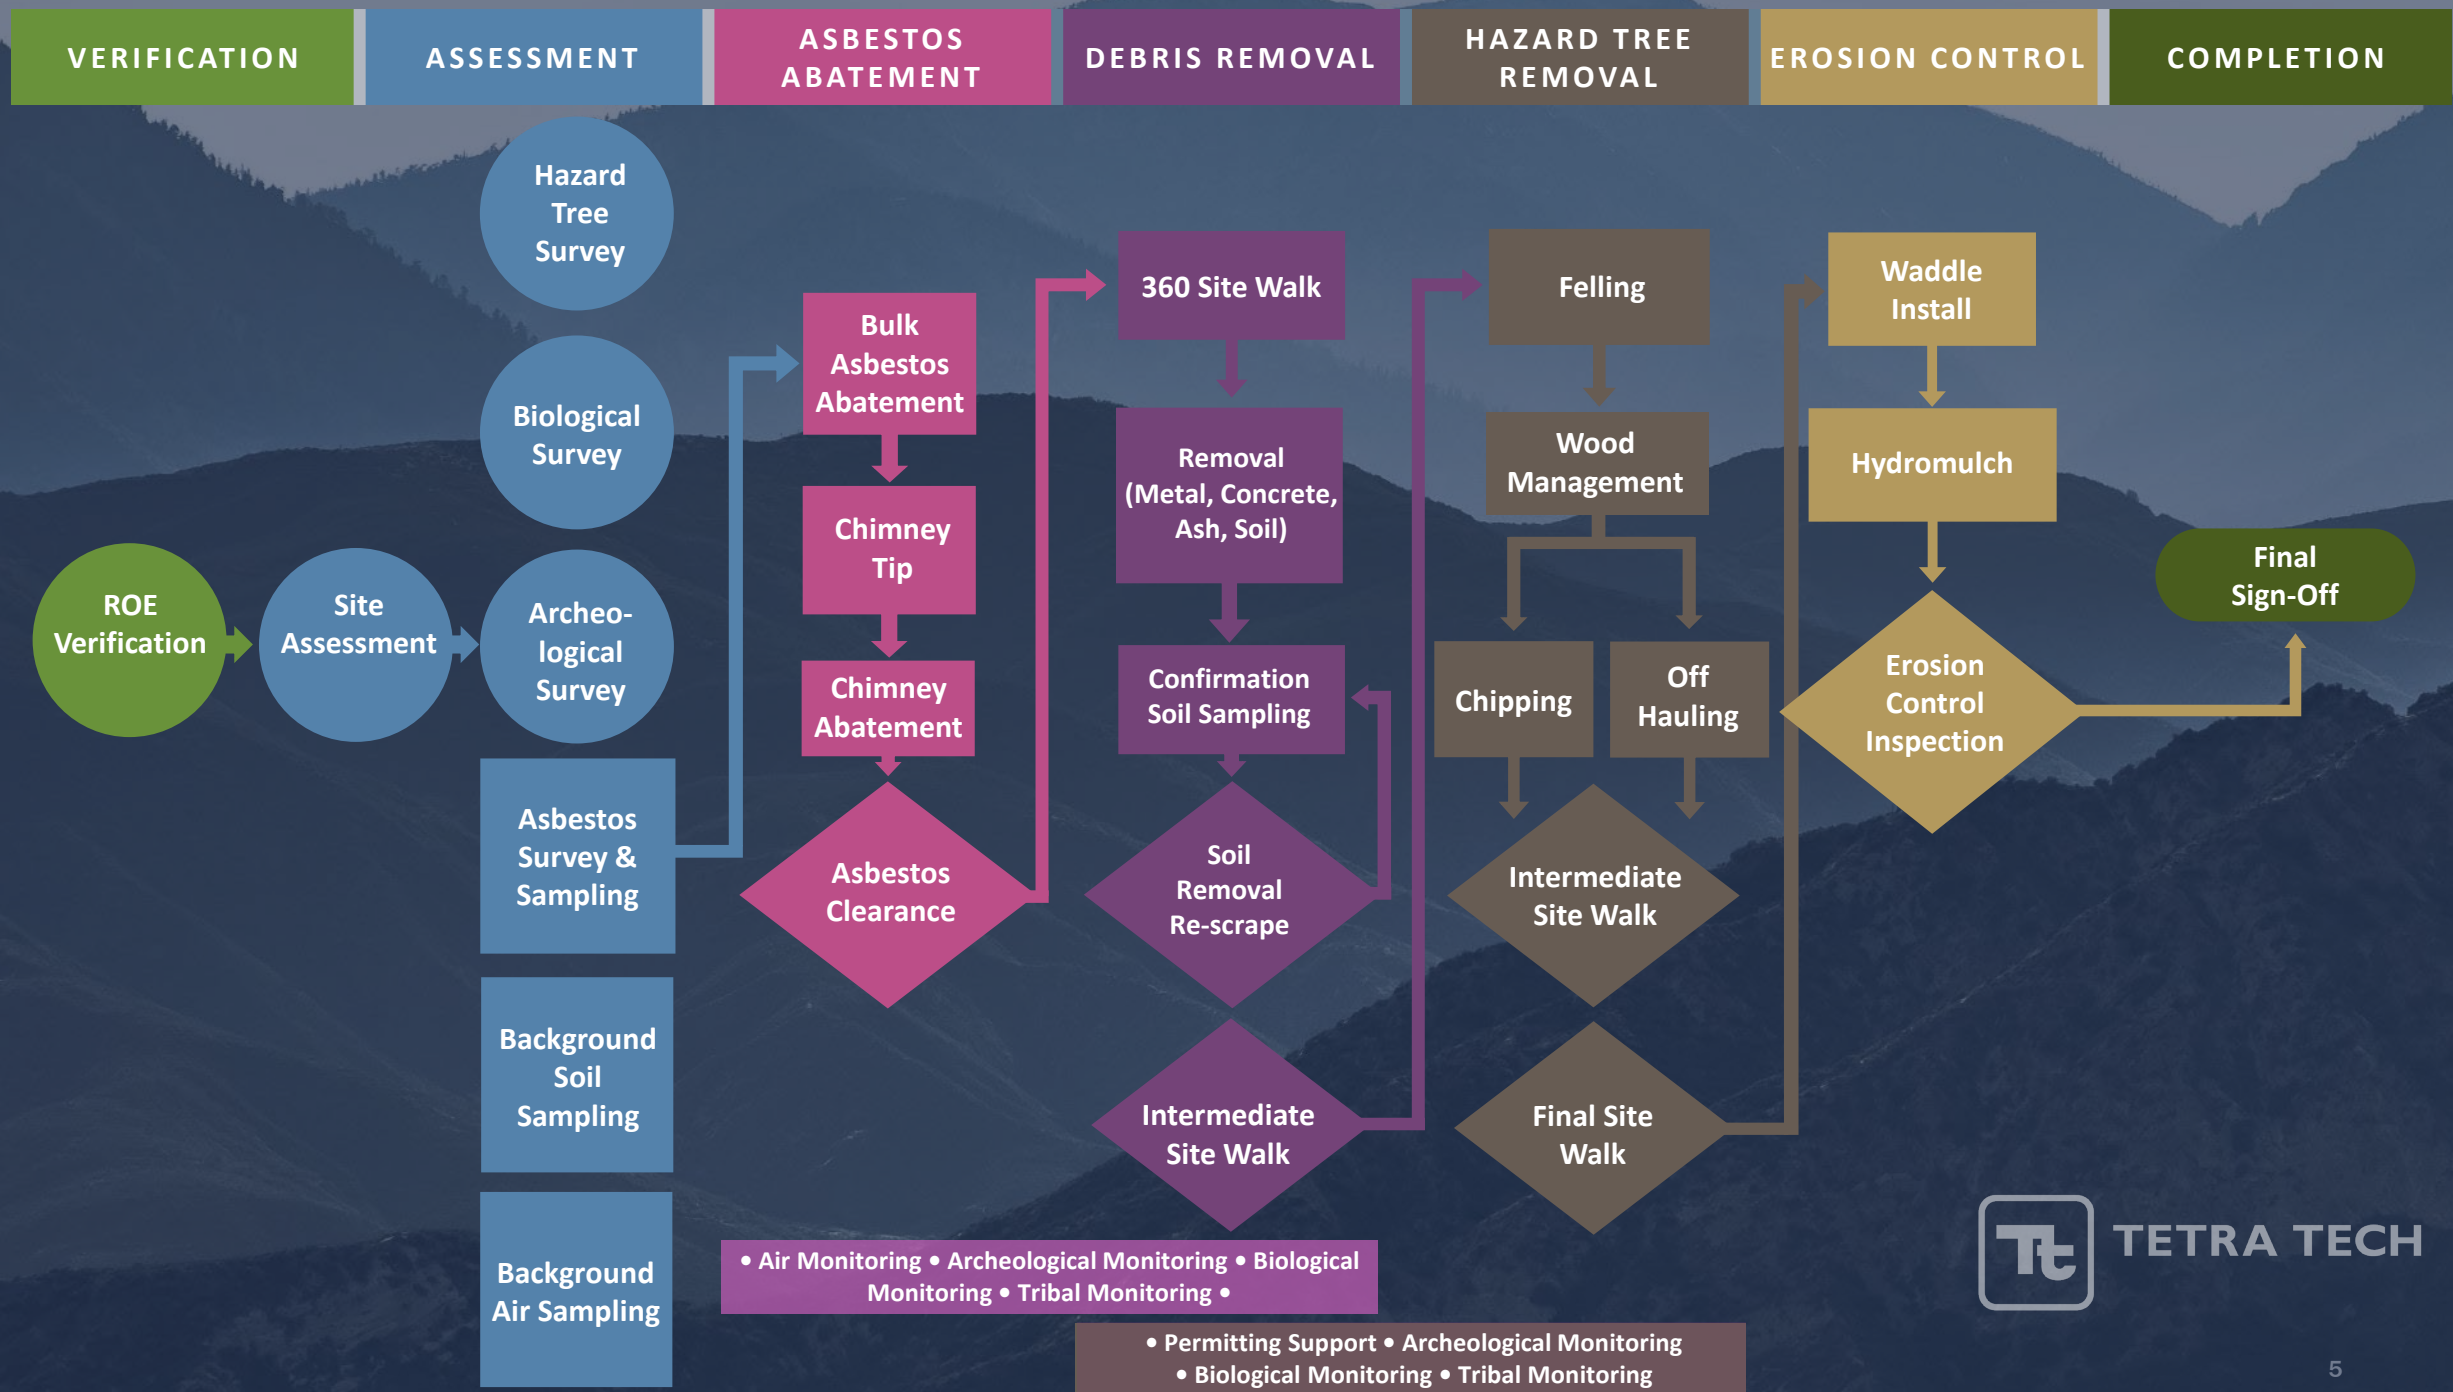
VERIFICATION

ASSESSMENT

ASBESTOS ABATEMENT

DEBRIS REMOVAL

HAZARD TREE REMOVAL

EROSION CONTROL

COMPLETION

ROE Verification

Site Assessment

Hazard Tree Survey

Biological Survey

Archeo-logical Survey

Asbestos Survey & Sampling

Background Soil Sampling

Background Air Sampling

Bulk Asbestos Abatement

Chimney Tip

Chimney Abatement

Asbestos Clearance

360 Site Walk

Removal (Metal, Concrete, Ash, Soil)

Confirmation Soil Sampling

Soil Removal Re-scrape

Intermediate Site Walk

Felling

Wood Management

Chipping

Off Hauling

Intermediate Site Walk

Final Site Walk

Waddle Install

Hydromulch

Erosion Control Inspection

Final Sign-Off

• Air Monitoring • Archeological Monitoring • Biological Monitoring • Tribal Monitoring •

• Permitting Support • Archeological Monitoring • Biological Monitoring • Tribal Monitoring

TETRA TECH

5